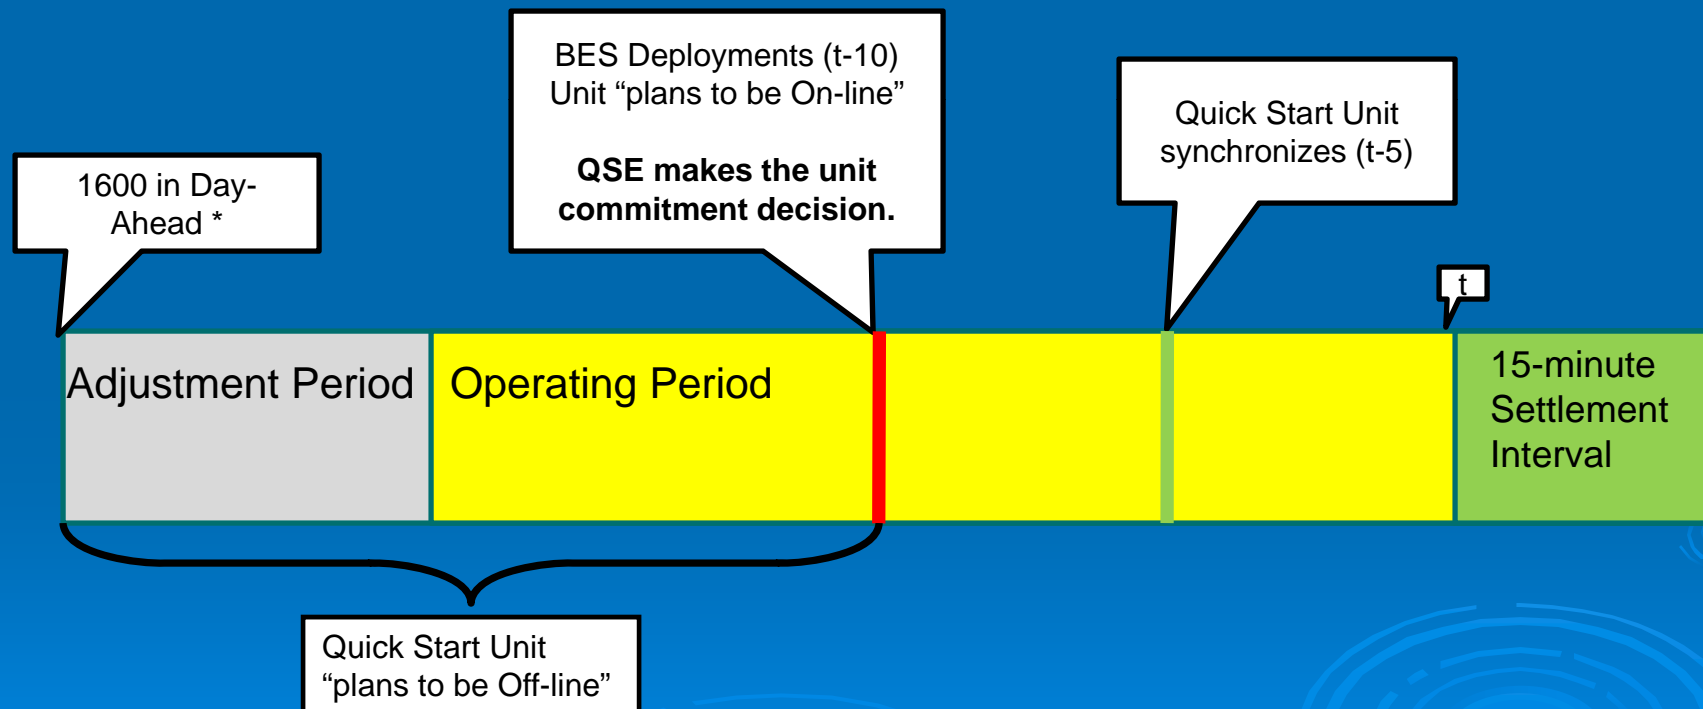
1600 in Day-Ahead *

BES Deployments (t-10) Unit “plans to be On-line”

**QSE makes the unit commitment decision.**

Quick Start Unit synchronizes (t-5)

t

Adjustment Period

Operating Period

15-minute Settlement Interval

Quick Start Unit “plans to be Off-line”